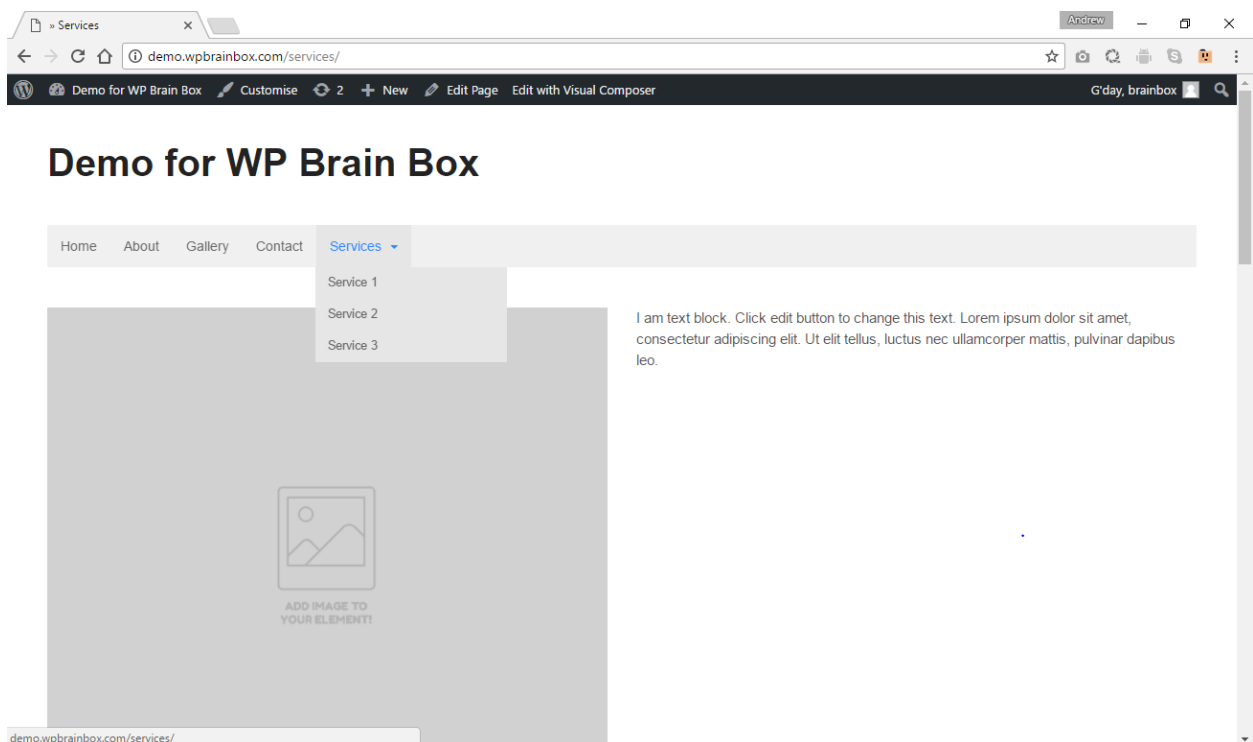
» Services ×

Andrew

demo.wpbrainbox.com/services/

Demo for WP Brain Box Customise 2 New Edit Page Edit with Visual Composer G'day, brainbox

Demo for WP Brain Box

Home About Gallery Contact Services

Service 1
Service 2
Service 3

I am text block. Click edit button to change this text. Lorem ipsum dolor sit amet, consectetur adipiscing elit. Ut elit tellus, luctus nec ullamcorper mattis, pulvinar dapibus leo.

ADD IMAGE TO YOUR ELEMENT!

demo.wpbrainbox.com/services/